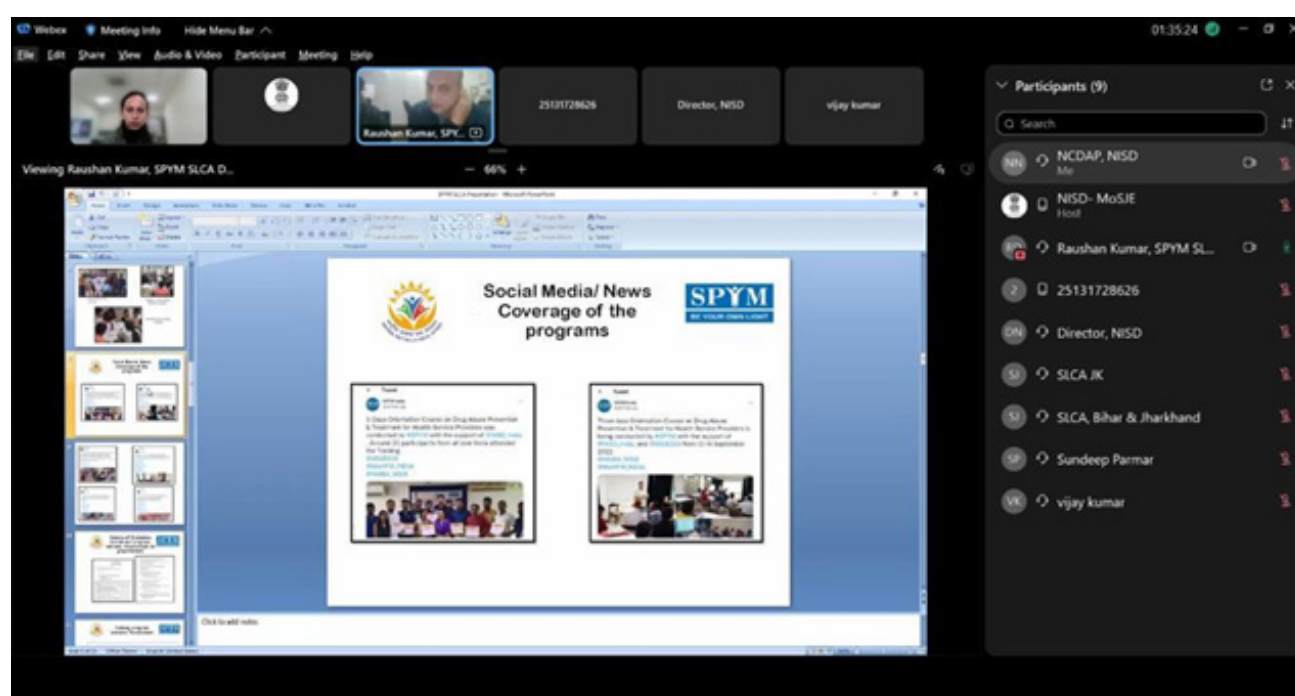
Webex Meeting info Hide Menu Bar

File Edit Share View Audio & Video Participant Meeting Help

01:35:24

Raushan Kumar, SPY...

25131728626

Director, NISD

vijay kumar

Viewing Raushan Kumar, SPYM SLCA D...

— 66% +

Social Media/ News Coverage of the programs

SPYM
BE YOUR OWN LIGHT

Click to add notes

Participants (9)

Search

NN NCDAP, NISD
Me

NISD- MoSJE
Host

Raushan Kumar, SPYM SL...

25131728626

DN Director, NISD

SJ SLCA JK

SI SLCA, Bihar & Jharkhand

SP Sundeep Parmar

VK vijay kumar